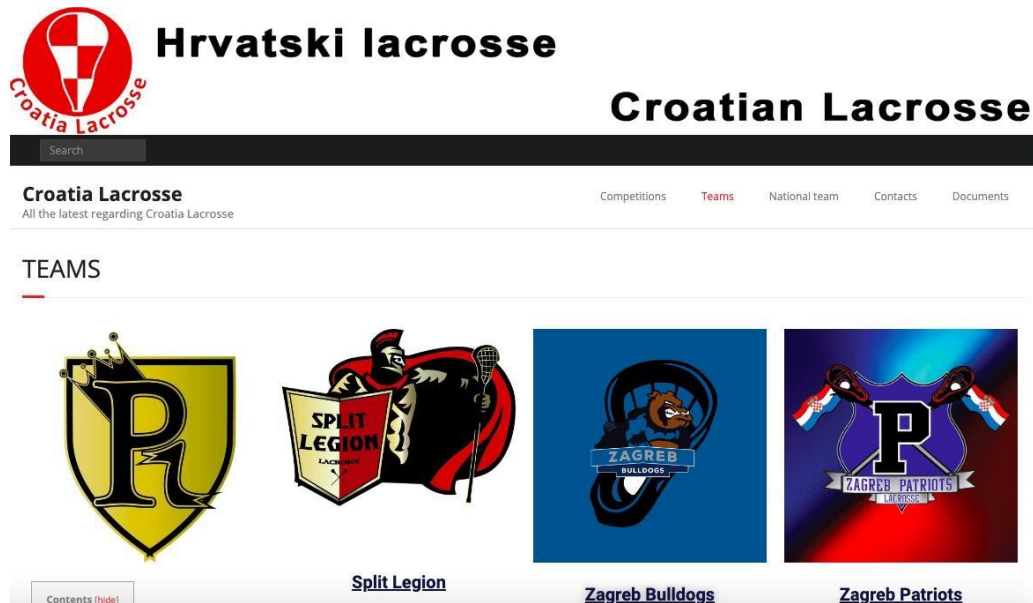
Croatia Lacrosse

Hrvatski lacrosse

Croatian Lacrosse

Search

Croatia Lacrosse
All the latest regarding Croatia Lacrosse

Competitions Teams National team Contacts Documents

TEAMS

R

SPLIT LEGION LACROSSE

ZAGREB BULLDOGS

P
ZAGREB PATRIOTS LACROSSE

Contents [hide]

Split Legion

Zagreb Bulldogs

Zagreb Patriots